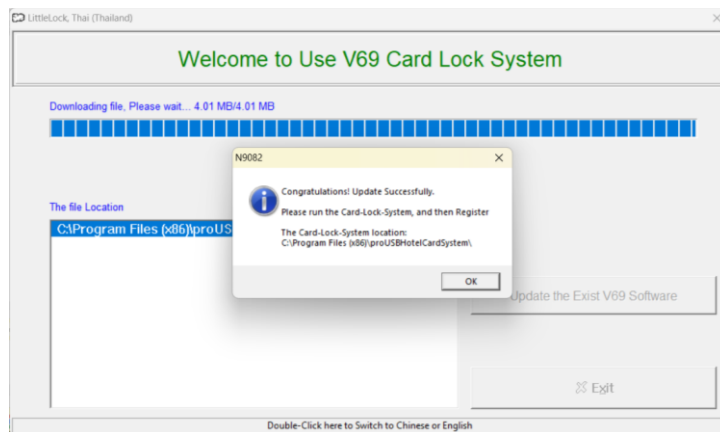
LittleLock, Thai (Thailand)

Welcome to Use V69 Card Lock System

Downloading file, Please wait... 4.01 MB/4.01 MB

The file Location

C:\Program Files (x86)\proUSB

N9082

Congratulations! Update Successfully.

Please run the Card-Lock-System, and then Register

The Card-Lock-System location:
C:\Program Files (x86)\proUSBHotelCardSystem\

OK

Update the Exist V69 Software

Exit

Double-Click here to Switch to Chinese or English